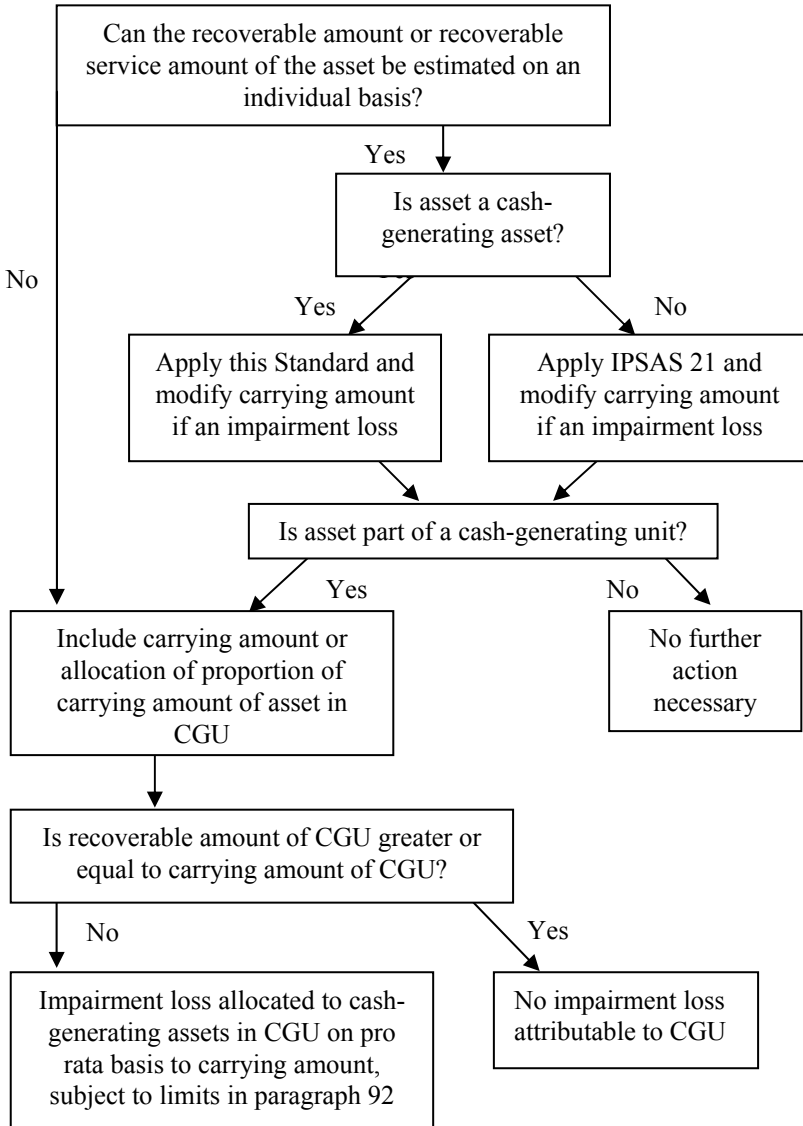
Can the recoverable amount or recoverable service amount of the asset be estimated on an individual basis?

Yes

No

Is asset a cash-generating asset?

Yes

No

Apply this Standard and modify carrying amount if an impairment loss

Apply IPSAS 21 and modify carrying amount if an impairment loss

Is asset part of a cash-generating unit?

Yes

No

Include carrying amount or allocation of proportion of carrying amount of asset in CGU

No further action necessary

Is recoverable amount of CGU greater or equal to carrying amount of CGU?

No

Yes

Impairment loss allocated to cash-generating assets in CGU on pro rata basis to carrying amount, subject to limits in paragraph 92

No impairment loss attributable to CGU